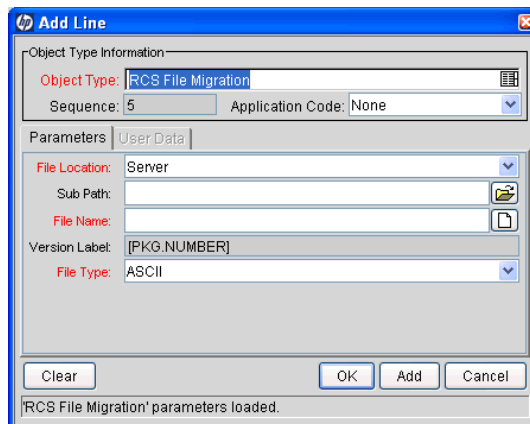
Add Line

Object Type Information

Object Type: RCS File Migration

Sequence: 5

Application Code: None

Parameters | User Data

File Location: Server

Sub Path:

File Name:

Version Label: [PKG.NUMBER]

File Type: ASCII

Clear

OK

Add

Cancel

'RCS File Migration' parameters loaded.